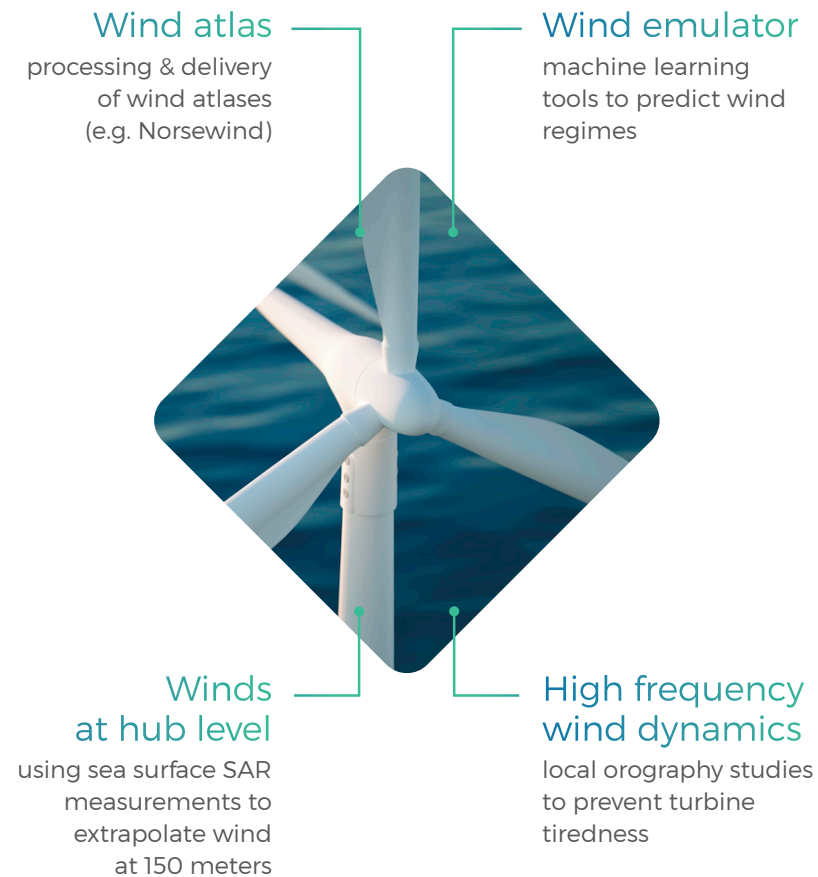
Wind atlas
processing & delivery of wind atlases (e.g. Norsewind)

Wind emulator
machine learning tools to predict wind regimes

Winds at hub level
using sea surface SAR measurements to extrapolate wind at 150 meters

High frequency wind dynamics
local orography studies to prevent turbine tiredness